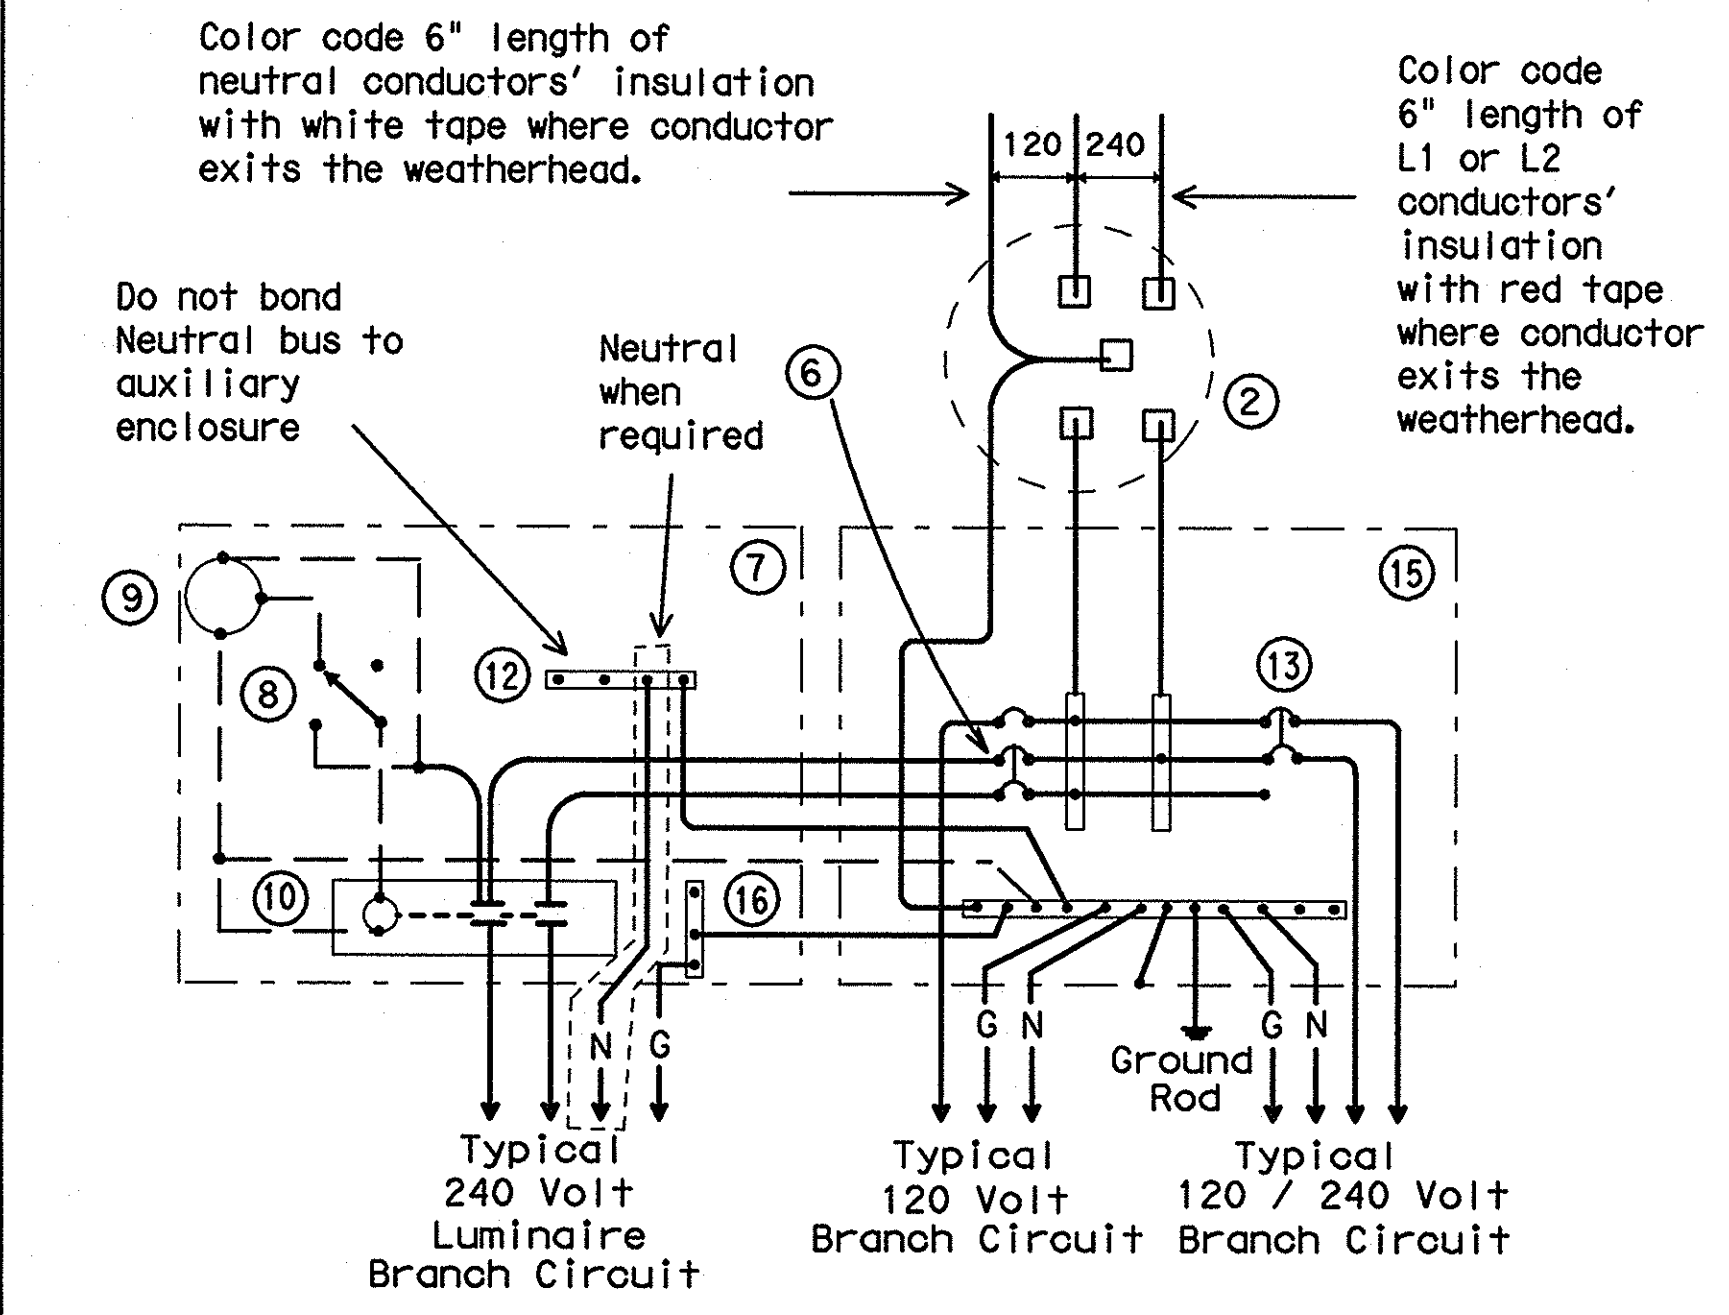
Color code 6" length of neutral conductors' insulation with white tape where conductor exits the weatherhead.

Color code 6" length of L1 or L2 conductors' insulation with red tape where conductor exits the weatherhead.

120

240

Do not bond Neutral bus to auxiliary enclosure

Neutral when required

6

2

7

15

9

8

12

13

10

16

N

G

G

N

Ground Rod

G

N

Typical 240 Volt Luminaire Branch Circuit

Typical 120 Volt Branch Circuit

Typical 120 / 240 Volt Branch Circuit